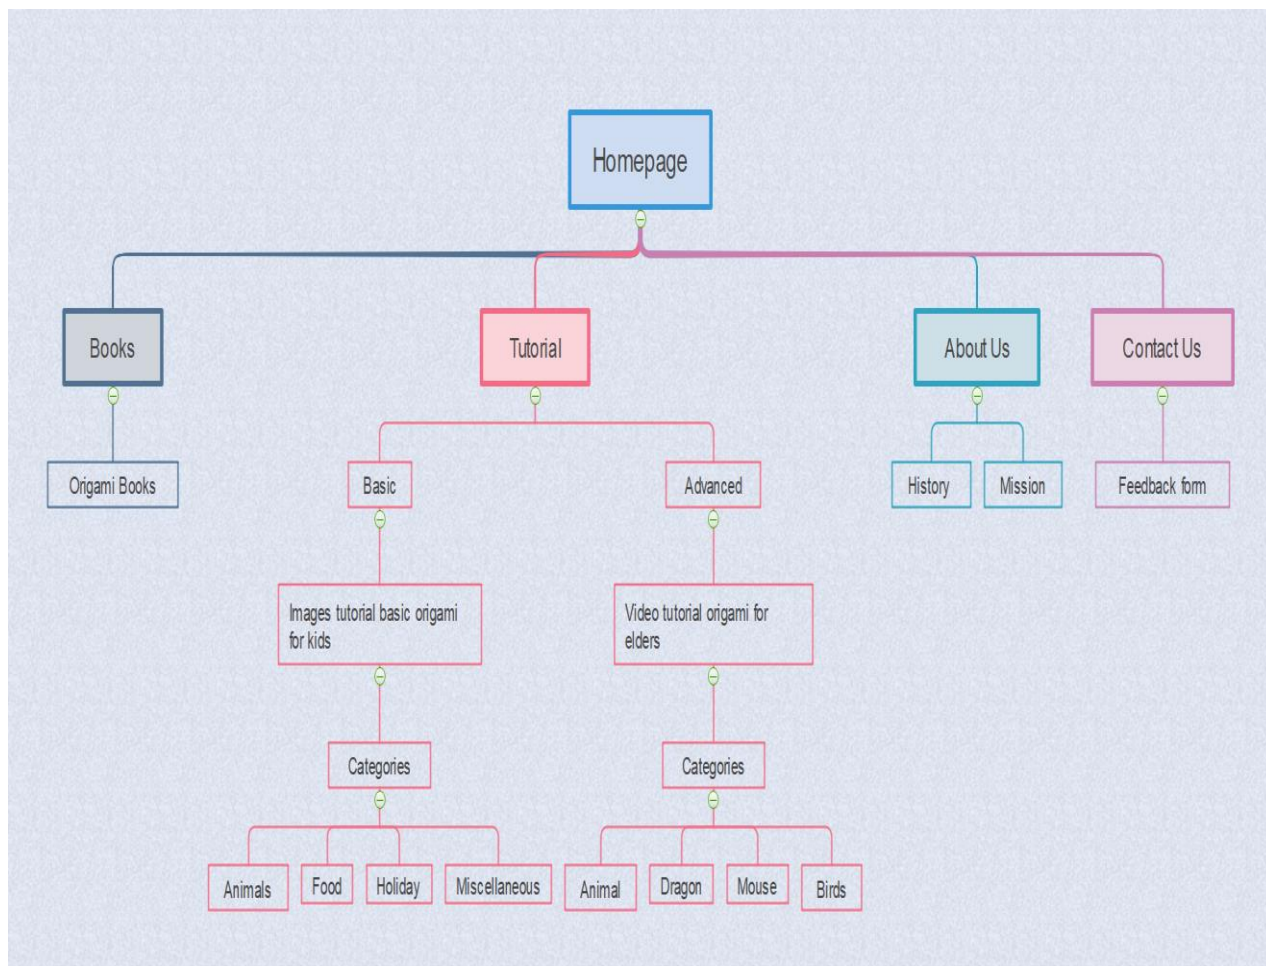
Homepage

Books

Origami Books

Tutorial

Basic

Images tutorial basic origami for kids

Categories

Animals

Food

Holiday

Miscellaneous

Advanced

Video tutorial origami for elders

Categories

Animal

Dragon

Mouse

Birds

About Us

History

Mission

Contact Us

Feedback form